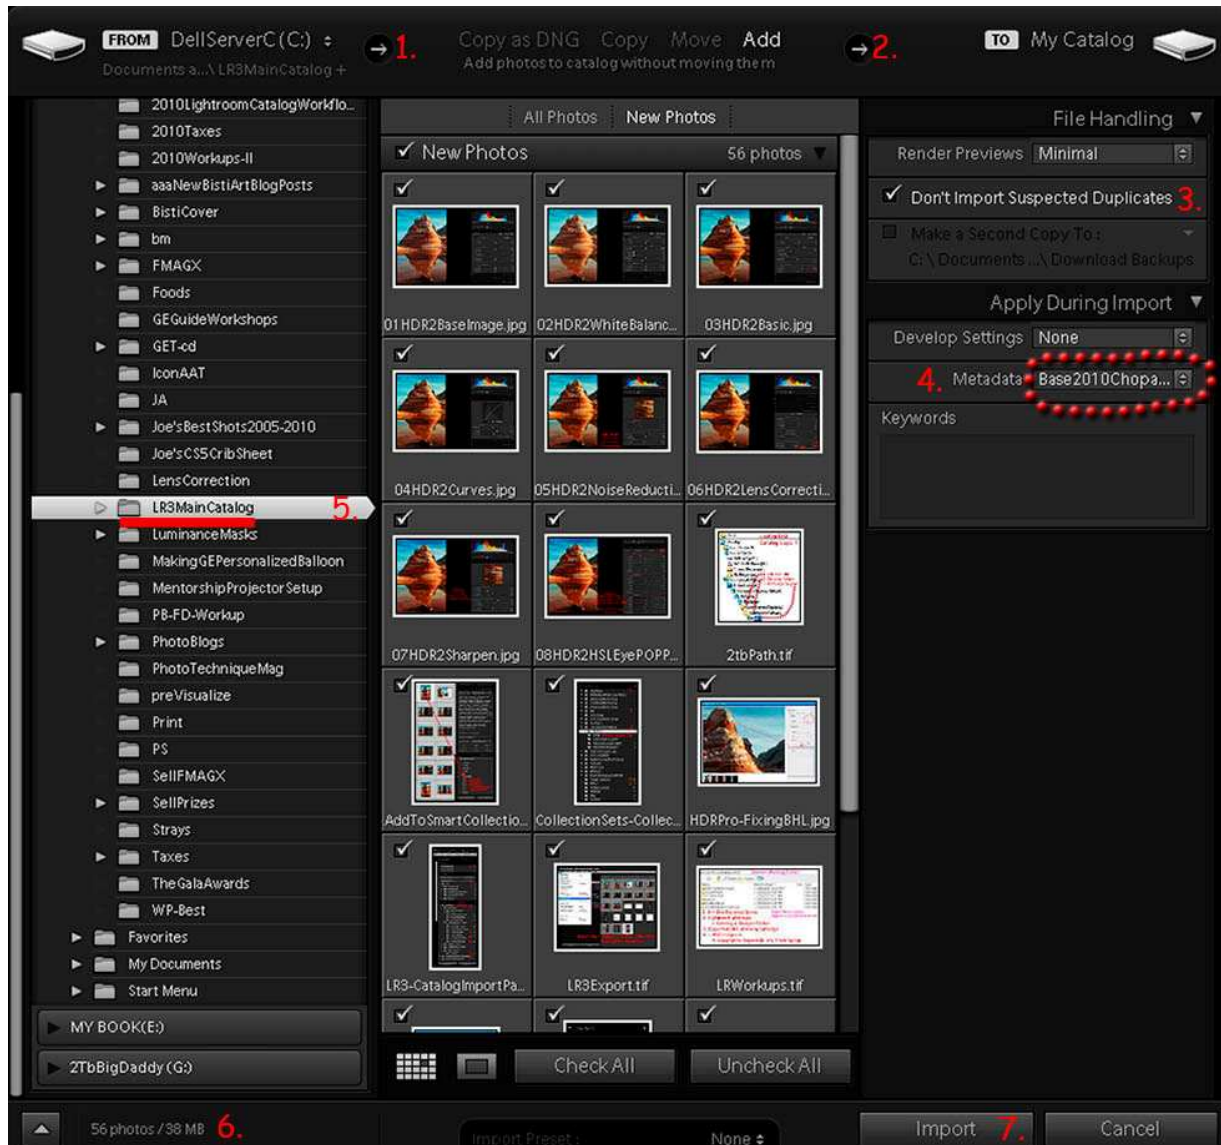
FROM DellServerC (C:) ÷
Documents a...\ LR3MainCatalog +
1.
Copy as DNG Copy Move Add
Add photos to catalog without moving them
2.
TO My Catalog

2010LightroomCatalogWorkflo...
2010Taxes
2010Workups-II
aaaNewBistiArtBlogPosts
BistiCover
bm
FMAGX
Foods
GEGuideWorkshops
GET-cd
IconAAT
JA
Joe'sBestShots2005-2010
Joe'sCS5CribSheet
LensCorrection
LR3MainCatalog
5.
LuminanceMasks
MakingGEPersonalizedBalloon
MentorshipProjectorSetup
PB-FD-Workup
PhotoBlogs
PhotoTechniqueMag
preVisualize
Print
PS
SellFMAGX
SellPrizes
Strays
Taxes
TheGalaAwards
WP-Best
Favorites
My Documents
Start Menu
MY BOOK(E:)
2TbBigDaddy (G:)

All Photos New Photos
✓ New Photos 56 photos
01HDR2BaseImage.jpg
02HDR2WhiteBalanc...
03HDR2Basic.jpg
04HDR2Curves.jpg
05HDR2NoiseReducti...
06HDR2LensCorrecti...
07HDR2Sharpen.jpg
08HDR2HSLEyePOPP...
2tbPath.tif
AddToSmartCollectio...
CollectionSets-Collec...
HDRPro-FixingBHL.jpg
LR3-CatalogImportPa...
LR3Export.tif
LRWorkups.tif
Check All
Uncheck All

File Handling
Render Previews Minimal
✓ Don't Import Suspected Duplicates 3.
Make a Second Copy To :
C:\ Documents ...\ Download Backups
Apply During Import
Develop Settings None
4. Metadata Base2010Chopa...
Keywords

56 photos / 38 MB 6.
Import Preset : None ÷
Import 7.
Cancel